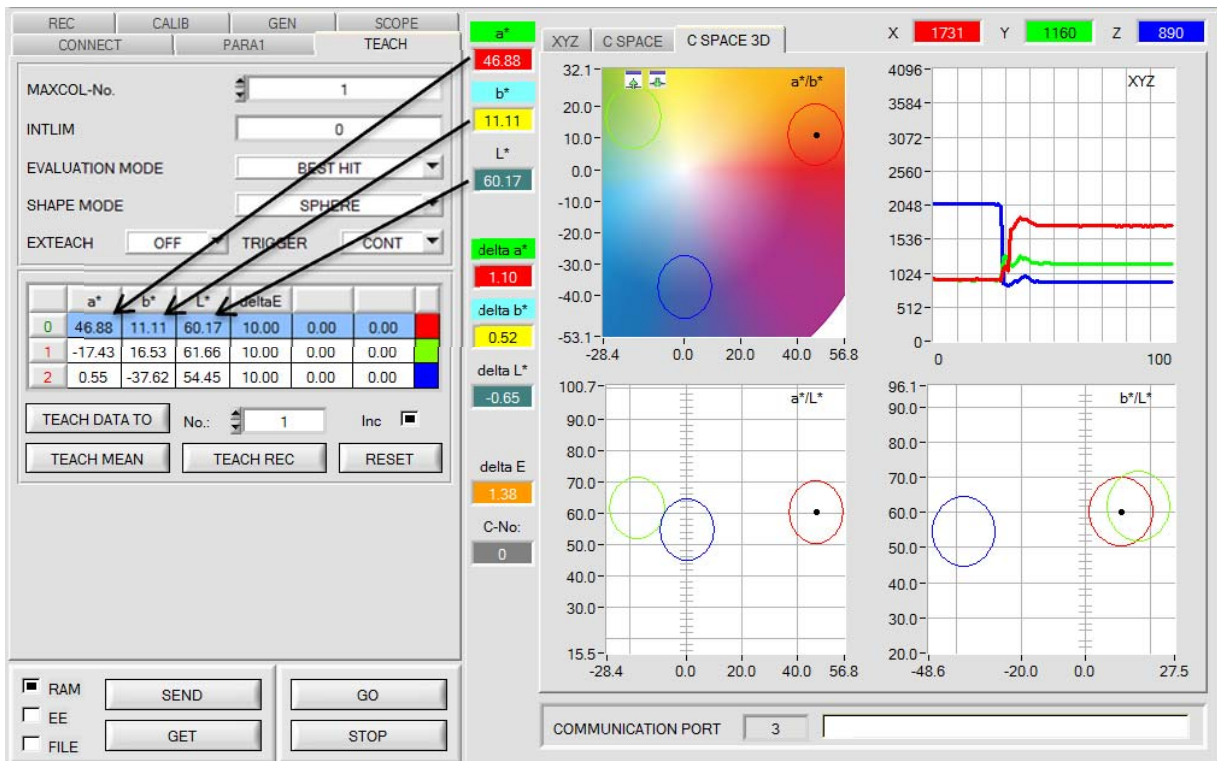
REC CALIB GEN SCOPE
CONNECT PARA1 TEACH

MAXCOL-No. 1
INTLIM 0
EVALUATION MODE BEST HIT
SHAPE MODE SPHERE
EXTEACH OFF TRIGGER CONT

| | a* | b* | L* | deltaE | | | |
|---|---|---|---|---|---|---|---|
| 0 | 46.88 | 11.11 | 60.17 | 10.00 | 0.00 | 0.00 | |
| 1 | -17.43 | 16.53 | 61.66 | 10.00 | 0.00 | 0.00 | |
| 2 | 0.55 | -37.62 | 54.45 | 10.00 | 0.00 | 0.00 | |

TEACH DATA TO No.: 1 Inc
TEACH MEAN TEACH REC RESET

RAM
EE
FILE
SEND
GET
GO
STOP

a*
46.88
b*
11.11
L*
60.17
delta a*
1.10
delta b*
0.52
delta L*
-0.65
delta E
1.38
C-No:
0

XYZ C SPACE C SPACE 3D
X 1731 Y 1160 Z 890

a*/b*
32.1
20.0
10.0
0.0
-10.0
-20.0
-30.0
-40.0
-53.1
-28.4 0.0 20.0 40.0 56.8

XYZ
4096
3584
3072
2560
2048
1536
1024
512
0
0 100

a*/L*
100.7
90.0
80.0
70.0
60.0
50.0
40.0
30.0
15.5
-28.4 0.0 20.0 40.0 56.8

b*/L*
96.1
90.0
80.0
70.0
60.0
50.0
40.0
30.0
20.0
-48.6 -20.0 0.0 27.5

COMMUNICATION PORT 3